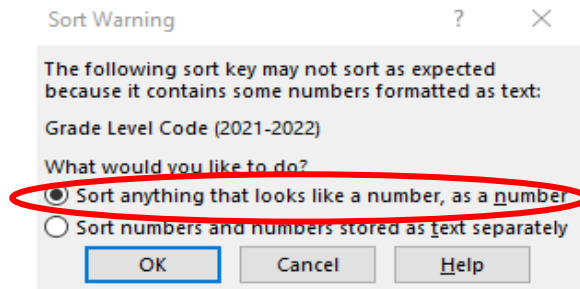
Sort Warning

?

×

The following sort key may not sort as expected because it contains some numbers formatted as text:

Grade Level Code (2021-2022)

What would you like to do?

Sort anything that looks like a number, as a number

Sort numbers and numbers stored as text separately

OK

Cancel

Help